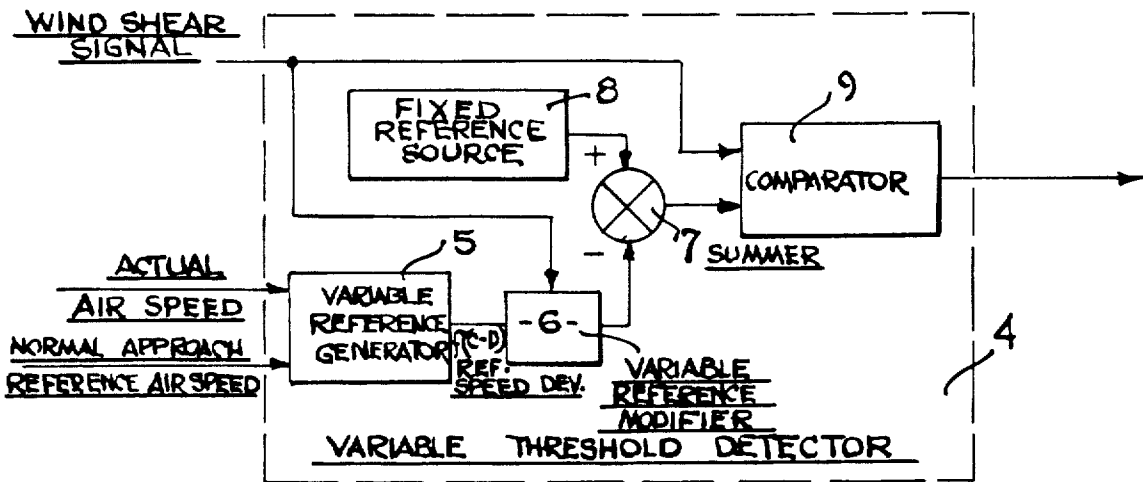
WIND SHEAR SIGNAL

FIXED REFERENCE SOURCE

8

9

COMPARATOR

+

−

7 SUMMER

5

ACTUAL AIR SPEED

NORMAL APPROACH REFERENCE AIR SPEED

VARIABLE REFERENCE GENERATOR

f(C-D) REF. SPEED DEV.

-6-

VARIABLE REFERENCE MODIFIER

4

VARIABLE THRESHOLD DETECTOR